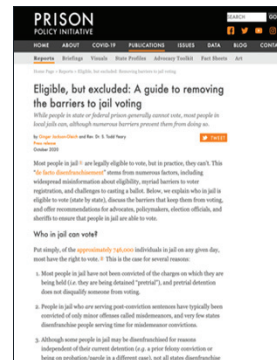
PRISON POLICY INITIATIVE

SEARCH GO

HOME ABOUT COVID-19 PUBLICATIONS ISSUES DATA BLOG CONTACT

Reports Briefings Visuals State Profiles Advocacy Toolkit Fact Sheets Art

Home Page › Reports › Eligible, but excluded: Removing the barriers to jail voting

Eligible, but excluded: A guide to removing the barriers to jail voting

While people in state or federal prison generally cannot vote, most people in local jails can, although numerous barriers prevent them from doing so.

by Ginger Jackson-Gleich and Rev. Dr. S. Todd Yeary
Press release
October 2020

TWEET

Most people in jail are legally eligible to vote, but in practice, they can't. This "de facto disenfranchisement" stems from numerous factors, including widespread misinformation about eligibility, myriad barriers to voter registration, and challenges to casting a ballot. Below, we explain who in jail is eligible to vote (state by state), discuss the barriers that keep them from voting, and offer recommendations for advocates, policymakers, election officials, and sheriffs to ensure that people in jail are able to vote.

Who in jail can vote?

Put simply, the approximately 746,000 individuals in jail on any given day, most have the right to vote. This is the case for several reasons:

1. Most people in jail have not been convicted of the charges on which they are being held (i.e. they are being detained "pretrial"), and pretrial detention does not disqualify someone from voting.

2. People in jail who are serving post-conviction sentences have typically been convicted of only minor offenses called misdemeanors, and very few states disenfranchise people serving time for misdemeanor convictions.

3. Although some people in jail may be disenfranchised for reasons independent of their current detention (e.g. a prior felony conviction or being on probation/parole in a different case), not all states disenfranchise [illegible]